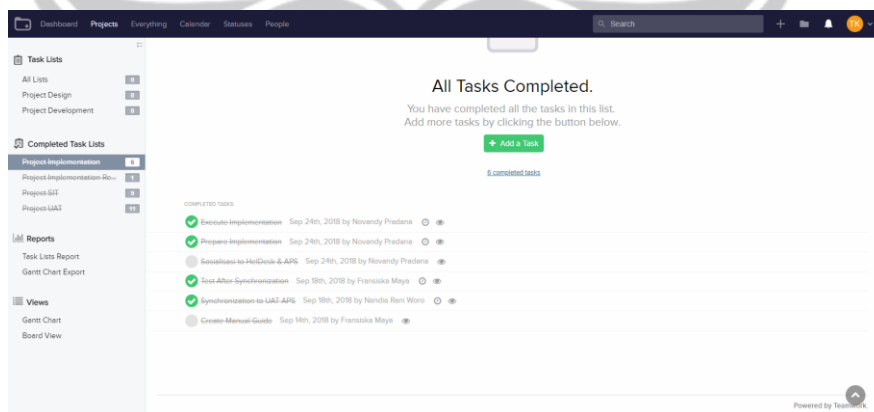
Dashboard Projects Everything Calendar Statuses People

Search

TX

Task Lists

All Lists 0
Project Design 0
Project Development 0

Completed Task Lists

Project Implementation 0
Project Implementation Ro... 1
Project SIT 0
Project UAT 11

Reports

Task Lists Report
Gantt Chart Export

Views

Gantt Chart
Board View

All Tasks Completed.

You have completed all the tasks in this list.
Add more tasks by clicking the button below.

+ Add a Task

6 completed tasks

COMPLETED TASKS

Execute Implementation Sep 24th, 2018 by Novandy Pradana

Prepare Implementation Sep 24th, 2018 by Novandy Pradana

Sosialisasi to HelDesk & APS Sep 24th, 2018 by Novandy Pradana

Test After Synchronization Sep 18th, 2018 by Fransiska Maya

Synchronization to UAT APS Sep 18th, 2018 by Nendia Rani Woro

Create Manual Guide Sep 14th, 2018 by Fransiska Maya

Powered by Teamwork.